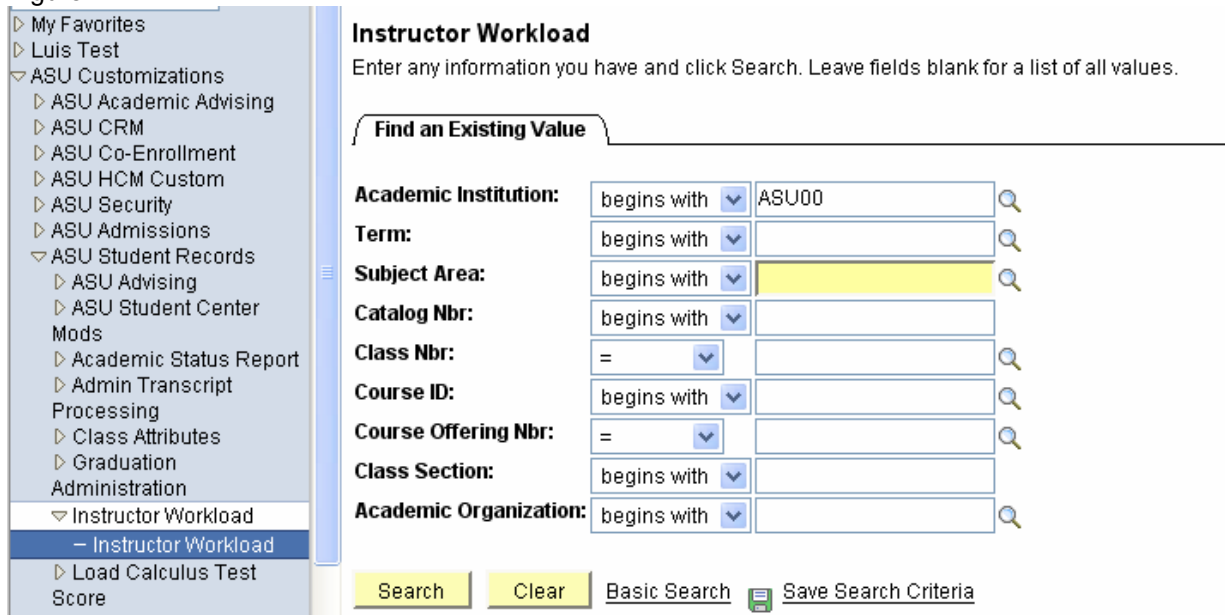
▷ My Favorites
▷ Luis Test
▽ ASU Customizations
▷ ASU Academic Advising
▷ ASU CRM
▷ ASU Co-Enrollment
▷ ASU HCM Custom
▷ ASU Security
▷ ASU Admissions
▽ ASU Student Records
▷ ASU Advising
▷ ASU Student Center Mods
▷ Academic Status Report
▷ Admin Transcript Processing
▷ Class Attributes
▷ Graduation Administration
▽ Instructor Workload
– Instructor Workload
▷ Load Calculus Test Score

Instructor Workload

Enter any information you have and click Search. Leave fields blank for a list of all values.

Find an Existing Value

| | | |
|---|---|---|
| Academic Institution: | begins with | ASU00 |
| Term: | begins with | |
| Subject Area: | begins with | |
| Catalog Nbr: | begins with | |
| Class Nbr: | = | |
| Course ID: | begins with | |
| Course Offering Nbr: | = | |
| Class Section: | begins with | |
| Academic Organization: | begins with | |

Search Clear Basic Search Save Search Criteria